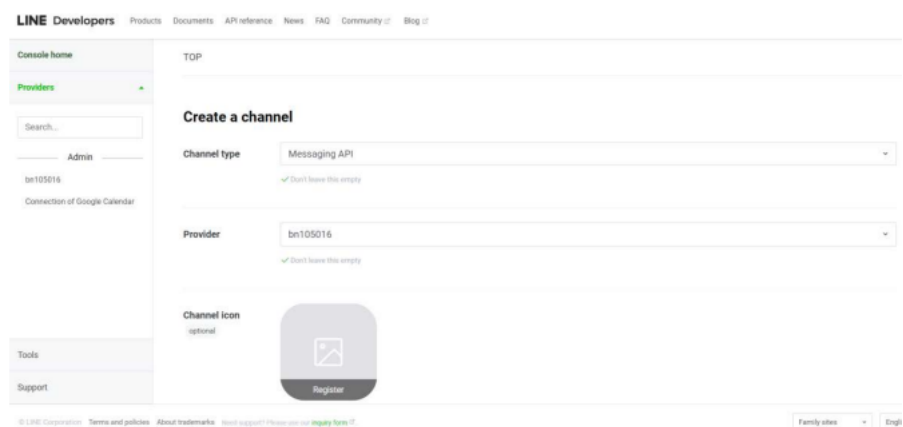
LINE Developers Products Documents API reference News FAQ Community Blog

Console home

Providers

Search...

Admin

bn105016

Connection of Google Calendar

Tools

Support

TOP

Create a channel

Channel type

Messaging API

Don't leave this empty

Provider

bn105016

Don't leave this empty

Channel icon

optional

Register

© LINE Corporation Terms and policies About trademarks Need support? Please use our inquiry form

Family sites

Engl